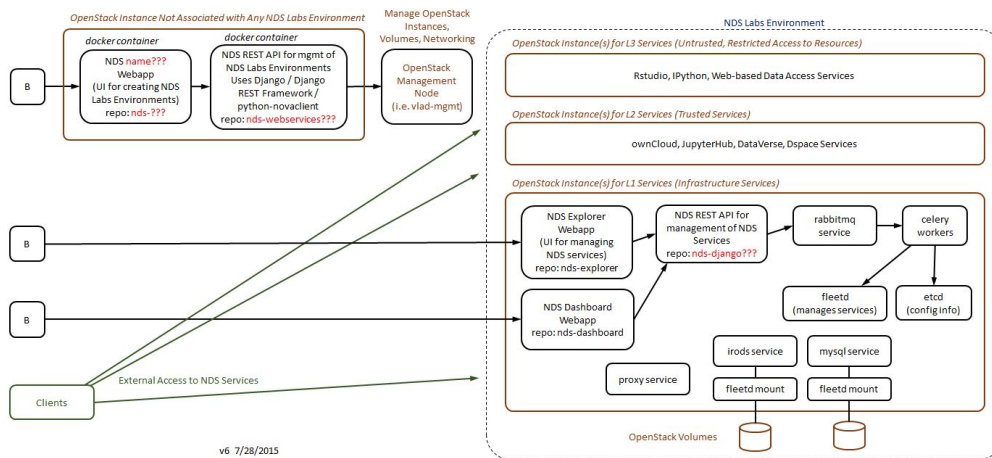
OpenStack Instance Not Associated with Any NDS Labs Environment

docker container

NDS name??? Webapp (UI for creating NDS Labs Environments) repo: nds-???

docker container

NDS REST API for mgmt of NDS Labs Environments Uses Django / Django REST Framework / python-novaclient repo: nds-webservices???

Manage OpenStack Instances, Volumes, Networking

OpenStack Management Node (i.e. vlad-mgmt)

B

NDS Labs Environment

OpenStack Instance(s) for L3 Services (Untrusted, Restricted Access to Resources)

Rstudio, IPython, Web-based Data Access Services

OpenStack Instance(s) for L2 Services (Trusted Services)

ownCloud, JupyterHub, DataVerse, Dspace Services

OpenStack Instance(s) for L1 Services (Infrastructure Services)

B

NDS Explorer Webapp (UI for managing NDS services) repo: nds-explorer

NDS REST API for management of NDS Services repo: nds-django???

rabbitmq service

celery workers

B

NDS Dashboard Webapp repo: nds-dashboard

fleetd (manages services)

etcd (config info)

irods service

mysql service

proxy service

fleetd mount

fleetd mount

Clients

External Access to NDS Services

OpenStack Volumes

v6 7/28/2015